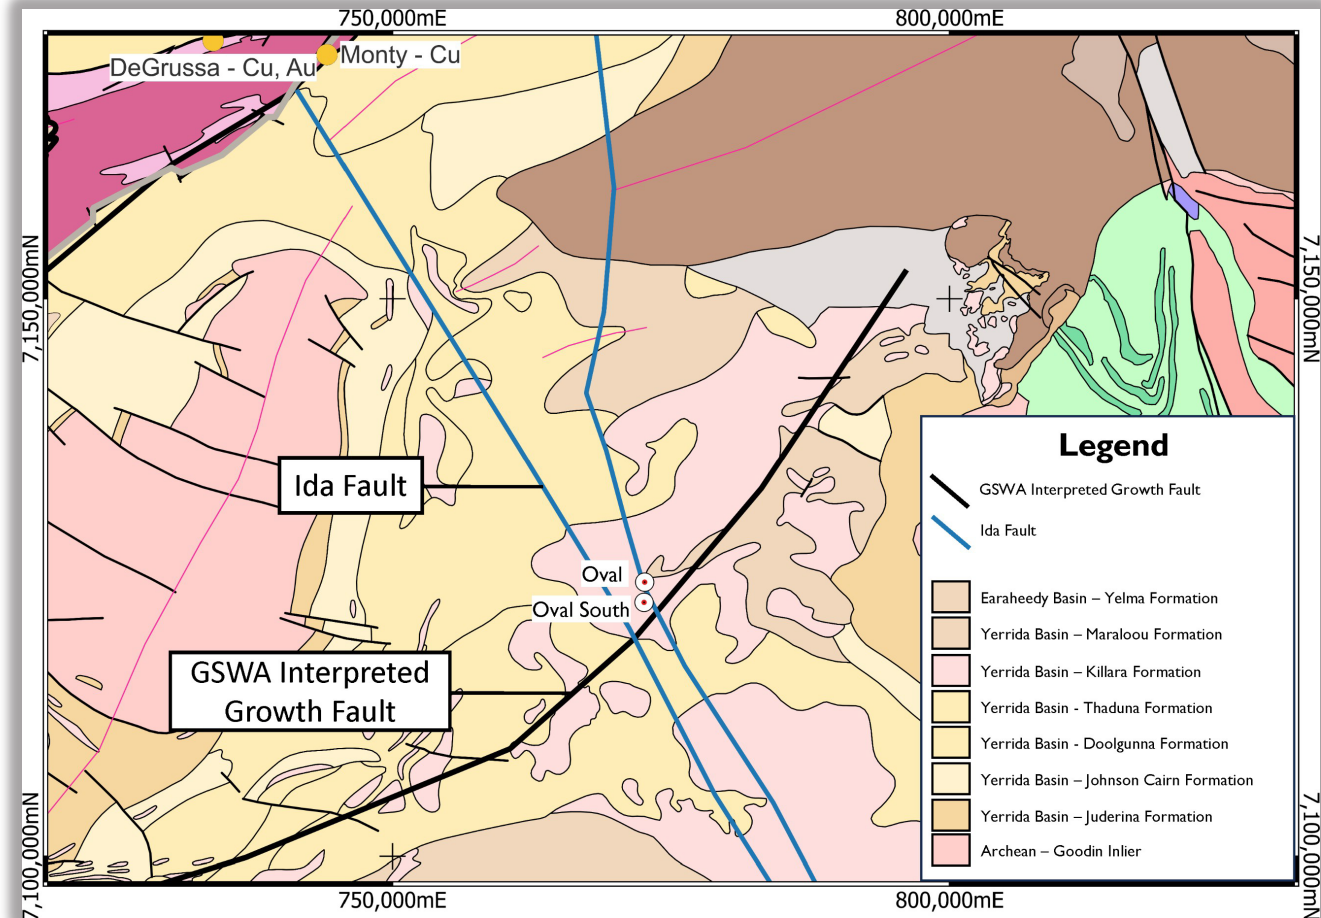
750,000mE

800,000mE

DeGrussa - Cu, Au

Monty - Cu

7,150,000mN

7,150,000mN

Ida Fault

Oval

Oval South

GSWA Interpreted Growth Fault

Legend

GSWA Interpreted Growth Fault

Ida Fault

Earaheedy Basin – Yelma Formation

Yerrida Basin – Maraloou Formation

Yerrida Basin – Killara Formation

Yerrida Basin - Thaduna Formation

Yerrida Basin - Doolgunna Formation

Yerrida Basin – Johnson Cairn Formation

Yerrida Basin – Juderina Formation

Archean – Goodin Inlier

7,100,000mN

7,100,000mN

750,000mE

800,000mE